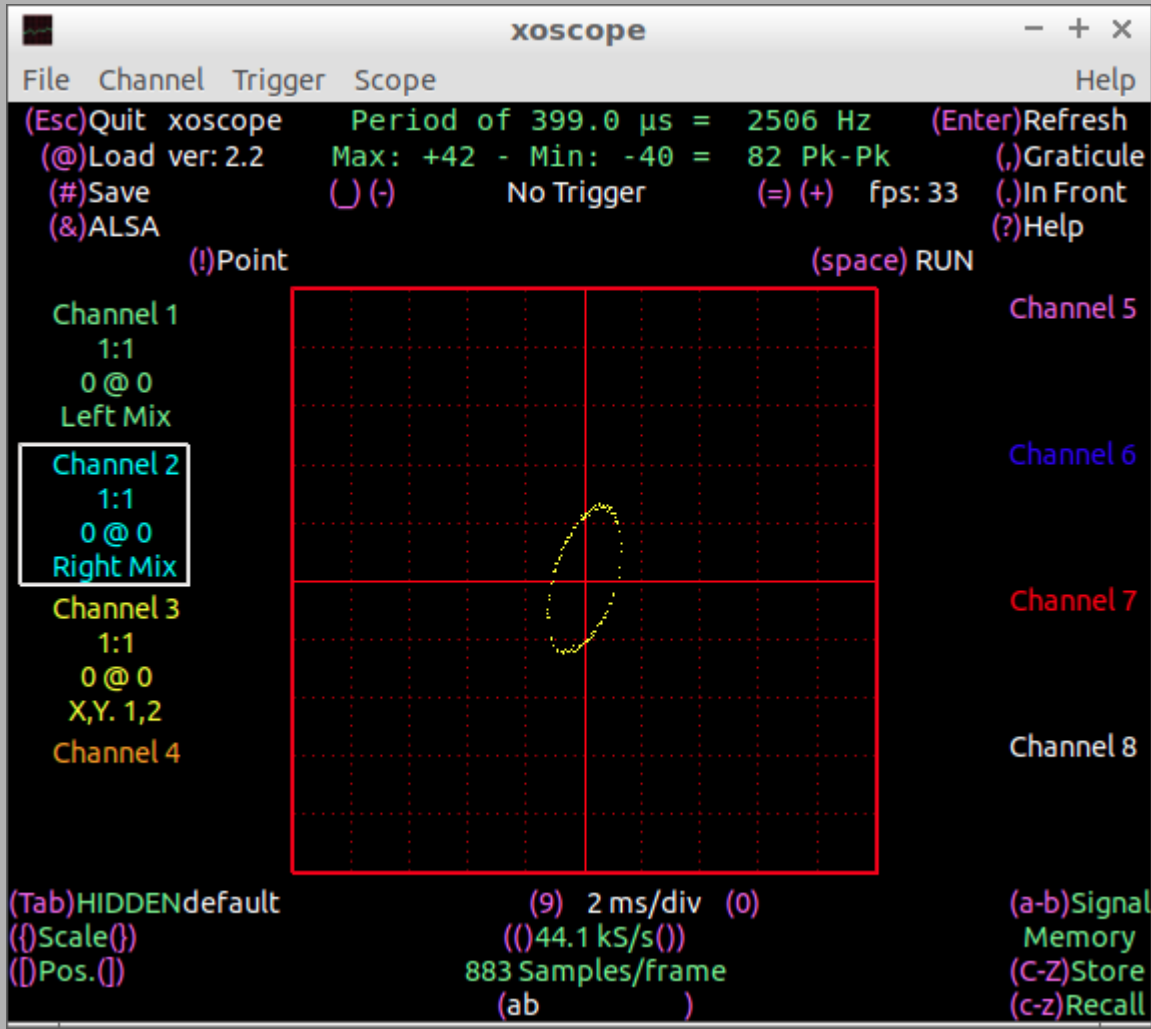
xoscope

File Channel Trigger Scope Help

(Esc)Quit xoscope Period of 399.0 µs = 2506 Hz (Enter)Refresh
(@)Load ver: 2.2 Max: +42 - Min: -40 = 82 Pk-Pk (,)Graticule
(#)Save (_) (-) No Trigger (=) (+) fps: 33 (.)In Front
(&)ALSA (?)Help
(!)Point (space) RUN

Channel 1
1:1
0 @ 0
Left Mix

Channel 2
1:1
0 @ 0
Right Mix

Channel 3
1:1
0 @ 0
X,Y. 1,2

Channel 4

Channel 5

Channel 6

Channel 7

Channel 8

(Tab)HIDDENdefault (9) 2 ms/div (0) (a-b)Signal
({)Scale(}) (()44.1 kS/s()) Memory
([)Pos.(]) 883 Samples/frame (C-Z)Store
(ab ) (c-z)Recall